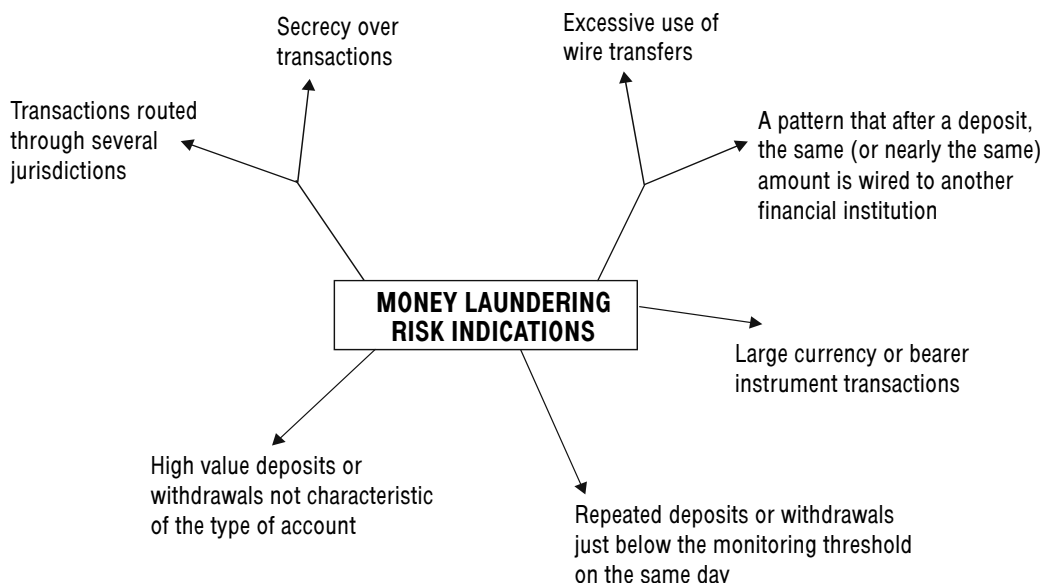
Secrecy over transactions

Excessive use of wire transfers

Transactions routed through several jurisdictions

A pattern that after a deposit, the same (or nearly the same) amount is wired to another financial institution

MONEY LAUNDERING RISK INDICATIONS

Large currency or bearer instrument transactions

High value deposits or withdrawals not characteristic of the type of account

Repeated deposits or withdrawals just below the monitoring threshold on the same day